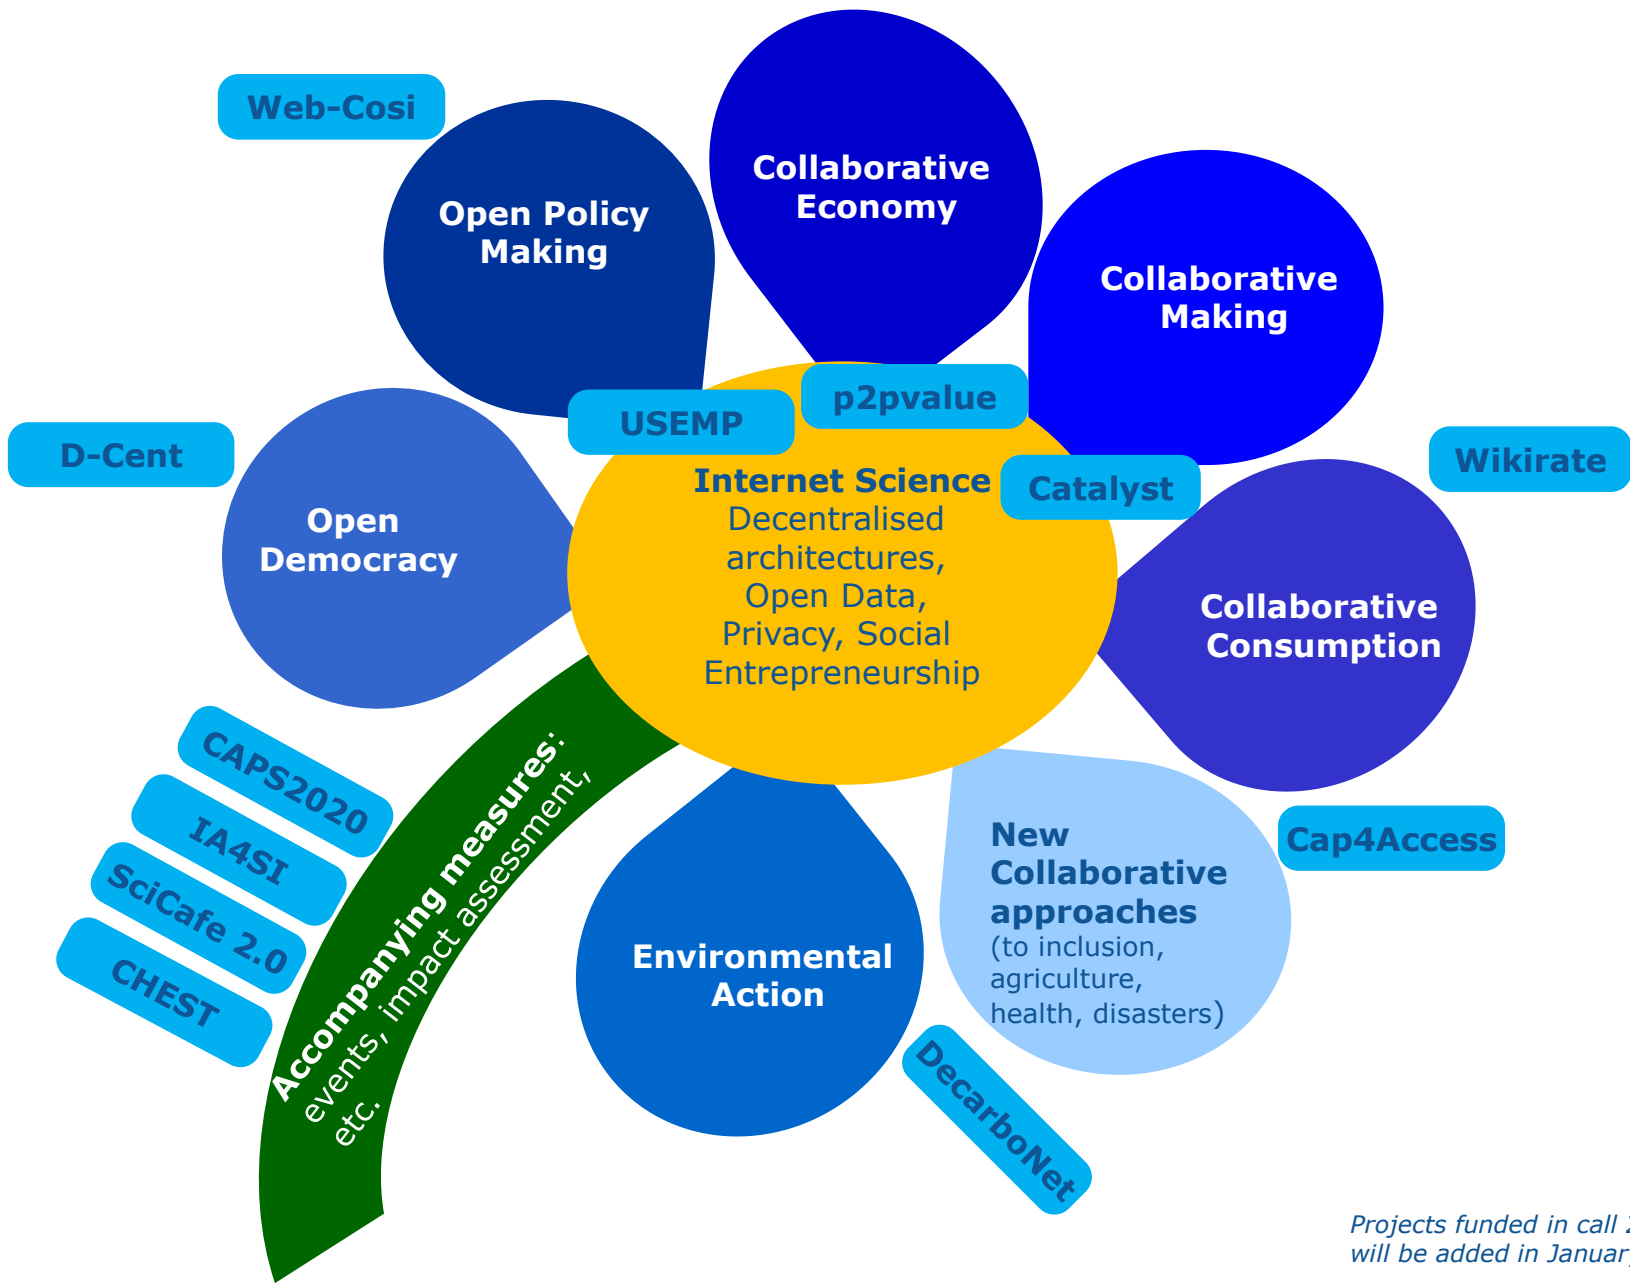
Web-Cosi

Open Policy Making

Collaborative Economy

Collaborative Making

D-Cent

Open Democracy

USEMP

p2pvalue

Internet Science
Decentralised architectures, Open Data, Privacy, Social Entrepreneurship

Catalyst

Wikirate

Collaborative Consumption

CAPS2020

IA4SI

SciCafe 2.0

CHEST

Accompanying measures: events, impact assessment, etc.

Environmental Action

New Collaborative approaches (to inclusion, agriculture, health, disasters)

Cap4Access

DecarboNet

Projects funded in call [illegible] will be added in Januar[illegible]